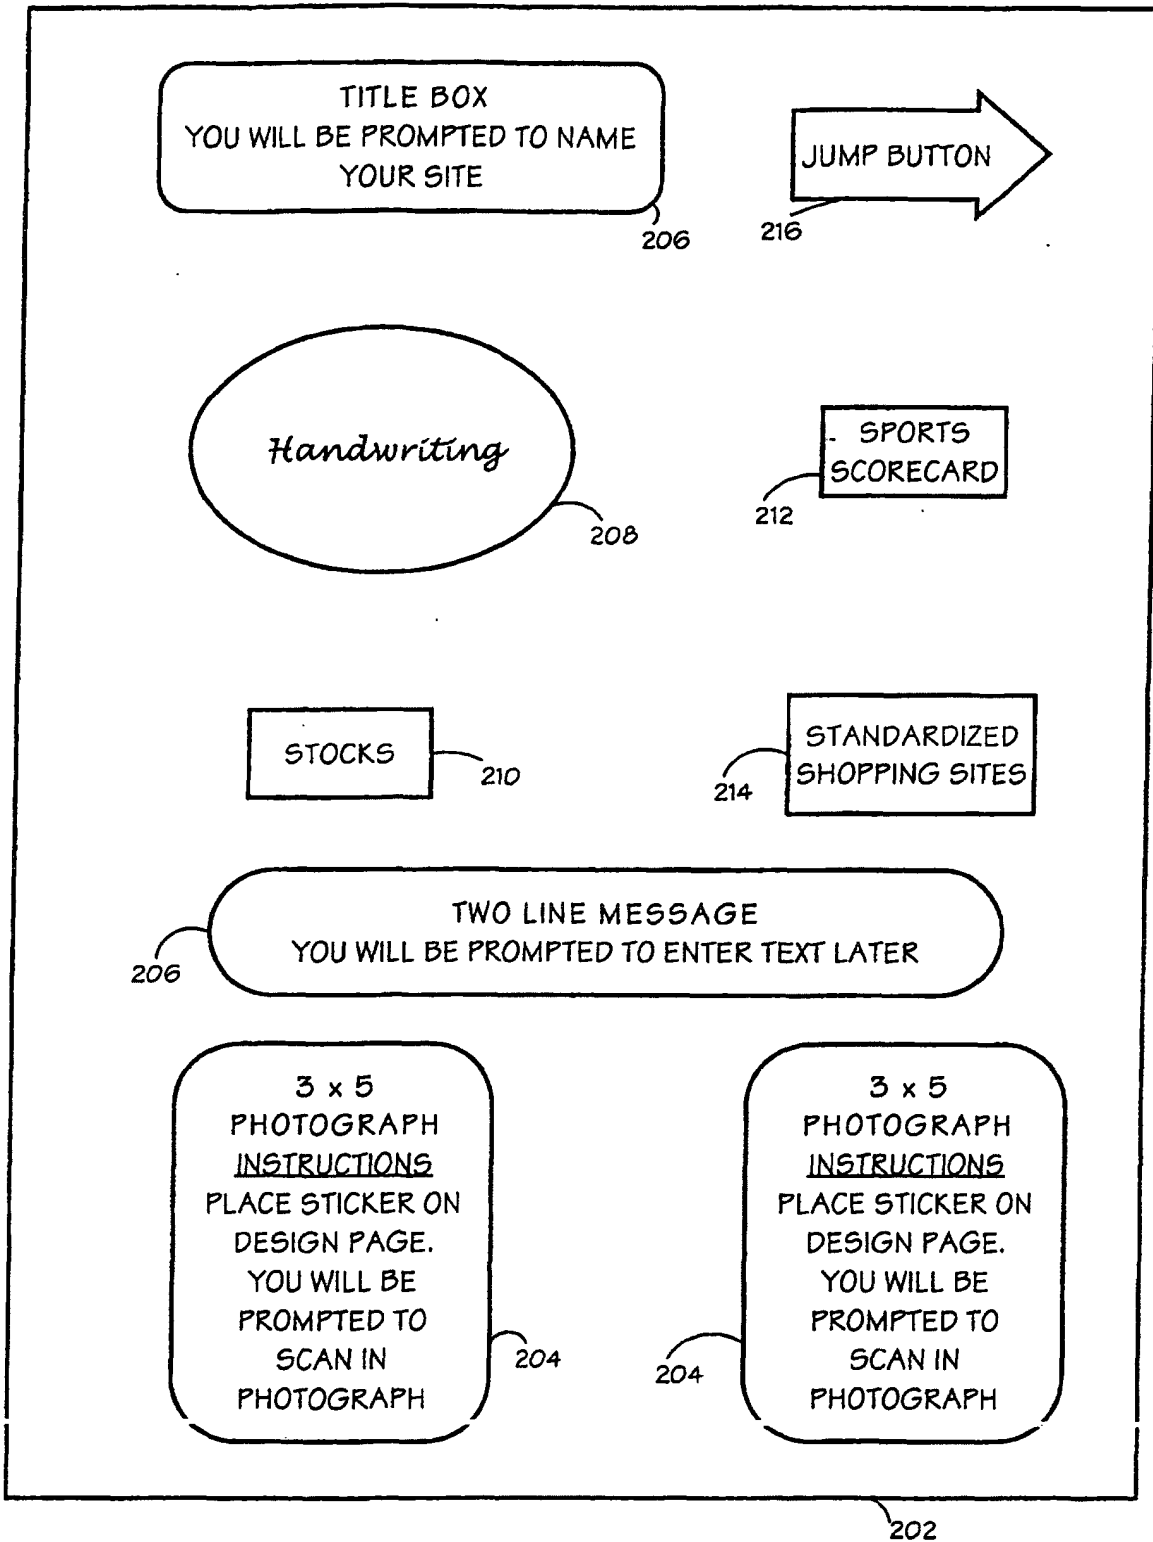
TITLE BOX
YOU WILL BE PROMPTED TO NAME YOUR SITE

206

JUMP BUTTON

216

Handwriting

208

SPORTS SCORECARD

212

STOCKS

210

STANDARDIZED SHOPPING SITES

214

TWO LINE MESSAGE
YOU WILL BE PROMPTED TO ENTER TEXT LATER

206

3 x 5
PHOTOGRAPH
INSTRUCTIONS
PLACE STICKER ON DESIGN PAGE.
YOU WILL BE PROMPTED TO SCAN IN PHOTOGRAPH

204

204

3 x 5
PHOTOGRAPH
INSTRUCTIONS
PLACE STICKER ON DESIGN PAGE.
YOU WILL BE PROMPTED TO SCAN IN PHOTOGRAPH

202